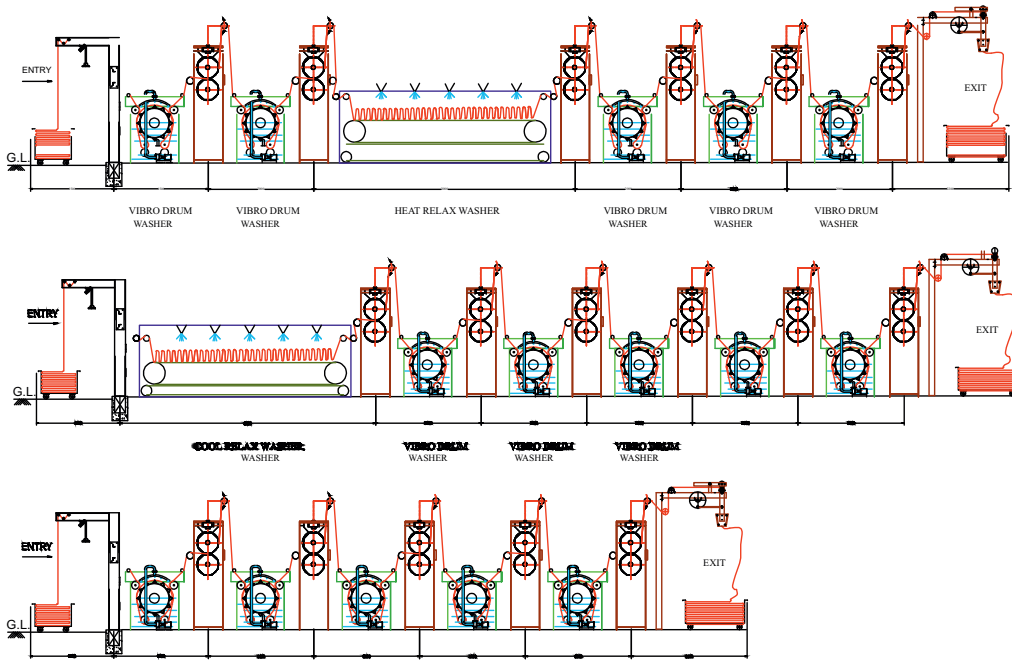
ENTRY

G.L.

EXIT

VIBRO DRUM WASHER

VIBRO DRUM WASHER

HEAT RELAX WASHER

VIBRO DRUM WASHER

VIBRO DRUM WASHER

VIBRO DRUM WASHER

ENTRY

G.L.

EXIT

COOL RELAX WASHER WASHER

VIBRO DRUM WASHER

VIBRO DRUM WASHER

VIBRO DRUM WASHER

ENTRY

G.L.

EXIT